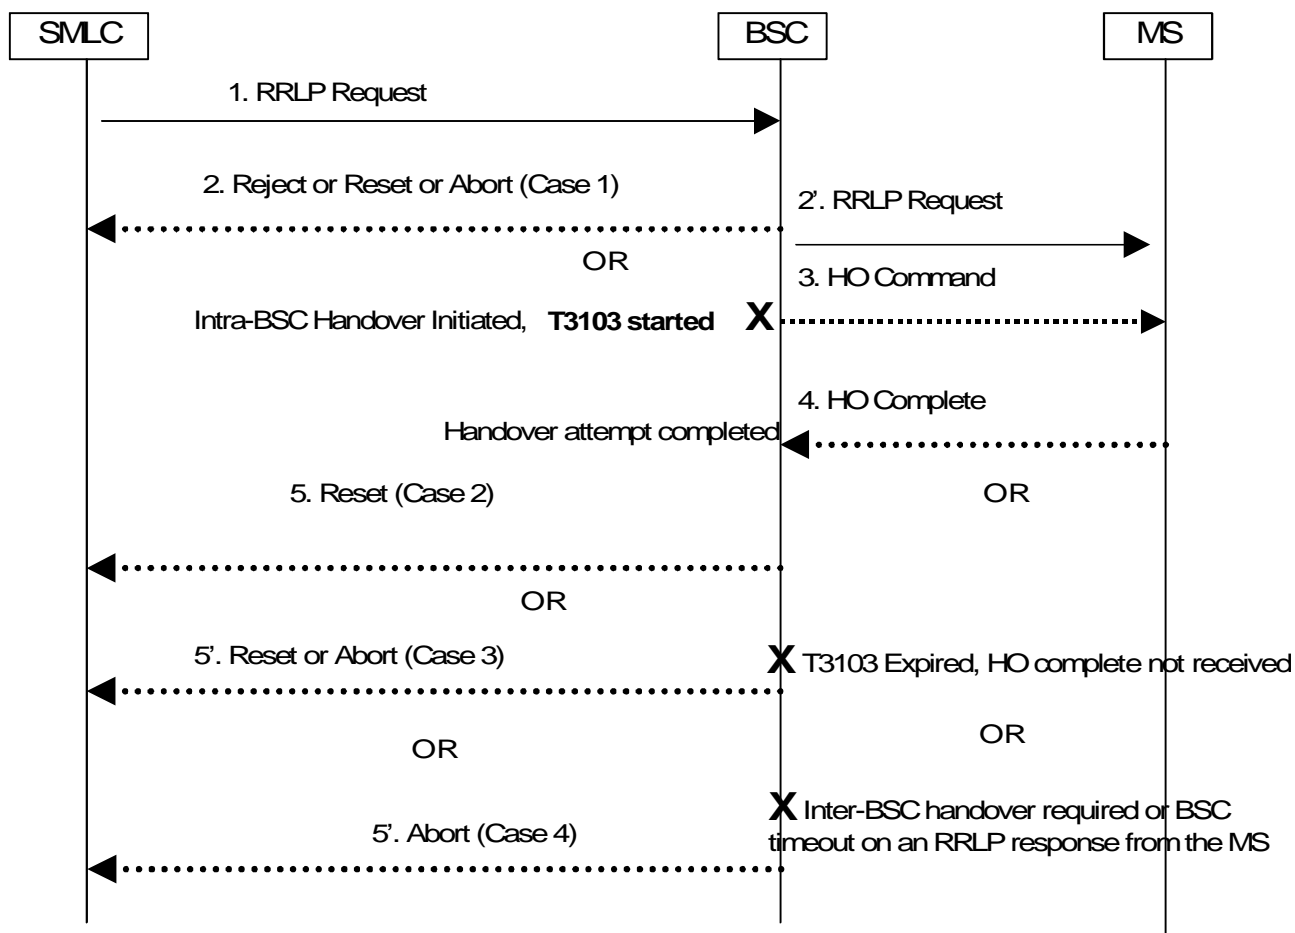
SMLC

BSC

MS

1. RRLP Request

2. Reject or Reset or Abort (Case 1)

2'. RRLP Request

OR

3. HO Command

Intra-BSC Handover Initiated, **T3103 started** X

4. HO Complete

Handover attempt completed

5. Reset (Case 2)

OR

OR

5'. Reset or Abort (Case 3)

X T3103 Expired, HO complete not received

OR

OR

X Inter-BSC handover required or BSC timeout on an RRLP response from the MS

5'. Abort (Case 4)